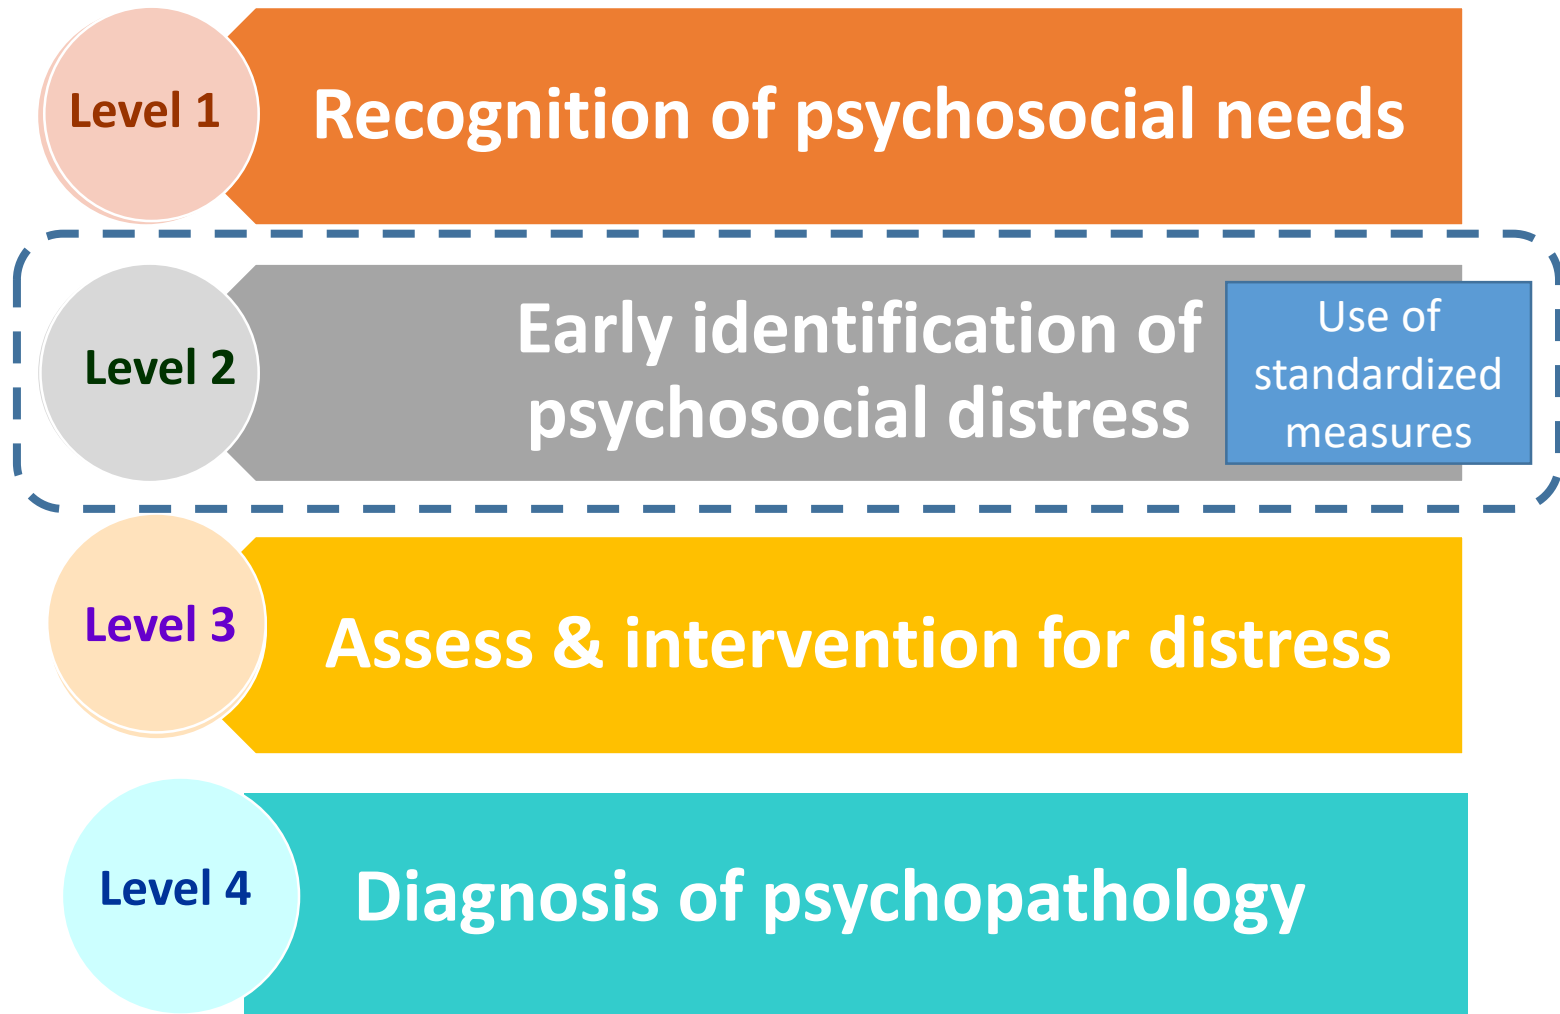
Level 1
Recognition of psychosocial needs

Level 2
Early identification of psychosocial distress
Use of standardized measures

Level 3
Assess & intervention for distress

Level 4
Diagnosis of psychopathology